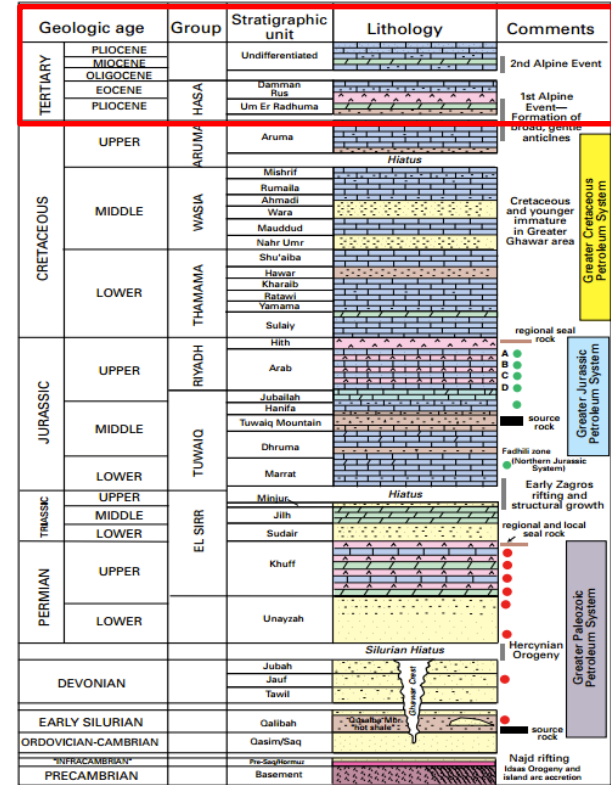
| Geologic age | | Group | Stratigraphic unit | Lithology | Comments |
|---|---|---|---|---|---|
| TERTIARY | PLIOCENE | | Undifferentiated | | 2nd Alpine Event |
| | MIOCENE | | | | |
| | OLIGOCENE | | | | |
| | EOCENE | HASA | Damman | | 1st Alpine Event— Formation of broad, gentle anticlines |
| | | | Rus | | |
| | PLIOCENE | | Um Er Radhuma | | |
| CRETACEOUS | UPPER | ARUMA | Aruma | | |
| | | | | Hiatus | |
| | MIDDLE | WASIA | Mishrif | | Cretaceous and younger immature in Greater Ghawar area |
| | | | Rumaila | | |
| | | | Ahmadi | | |
| | | | Wara | | |
| | | | Mauddud | | |
| | | | Nahr Umr | | |
| | LOWER | THAMAMA | Shu'aiba | | |
| | | | Hawar | | |
| | | | Kharaib | | |
| | | | Ratawi | | |
| | | | Yamama | | |
| | | | Sulaiy | | regional seal rock |
| JURASSIC | UPPER | RIYADH | Hith | | |
| | | | Arab | | A B C D |
| | MIDDLE | TUWAIQ | Jubailah | | |
| | | | Hanifa | | source rock |
| | | | Tuwaiq Mountain | | |
| | | | Dhruma | | Fadhili zone (Northern Jurassic System) |
| | LOWER | | Marrat | | Early Zagros rifting and structural growth |
| TRIASSIC | UPPER | EL SIRR | Minjur | Hiatus | |
| | MIDDLE | | Jilh | | |
| | LOWER | | Sudair | | regional and local seal rock |
| PERMIAN | UPPER | | Khuff | | |
| | LOWER | | Unayzah | | |
| | | | | Silurian Hiatus | Hercynian Orogeny |
| DEVONIAN | | | Jubah | | |
| | | | Jauf | | |
| | | | Tawil | | |
| EARLY SILURIAN | | | Qalibah | "Qusaiba Mbr. "hot shale" | source rock |
| ORDOVICIAN-CAMBRIAN | | | Qasim/Saq | | Najd rifting |
| "INFRACAMBRIAN" | | | Pre-Saq/Hormuz | | Idsas Orogeny and island arc accretion |
| PRECAMBRIAN | | | Basement | | |

Ghawar Uplift

Greater Cretaceous Petroleum System

Greater Jurassic Petroleum System

Greater Paleozoic Petroleum System